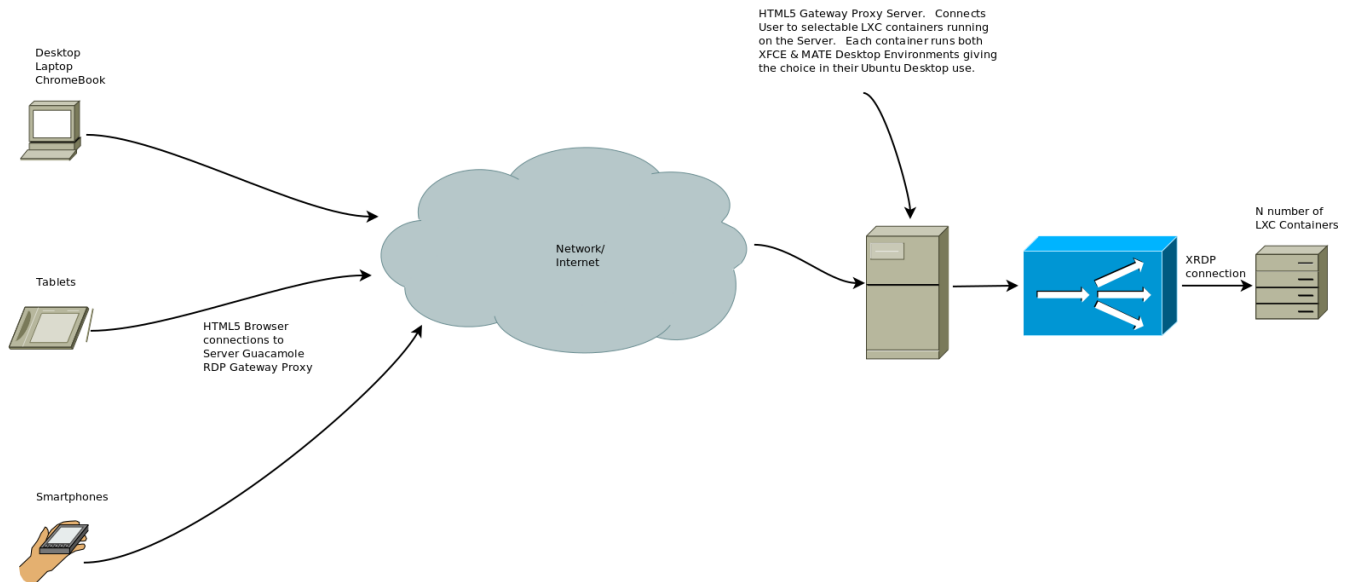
Desktop
Laptop
ChromeBook

Tablets

HTML5 Browser connections to Server Guacamole RDP Gateway Proxy

Smartphones

Network/
Internet

HTML5 Gateway Proxy Server. Connects User to selectable LXC containers running on the Server. Each container runs both XFCE & MATE Desktop Environments giving the choice in their Ubuntu Desktop use.

XRDP connection

N number of LXC Containers